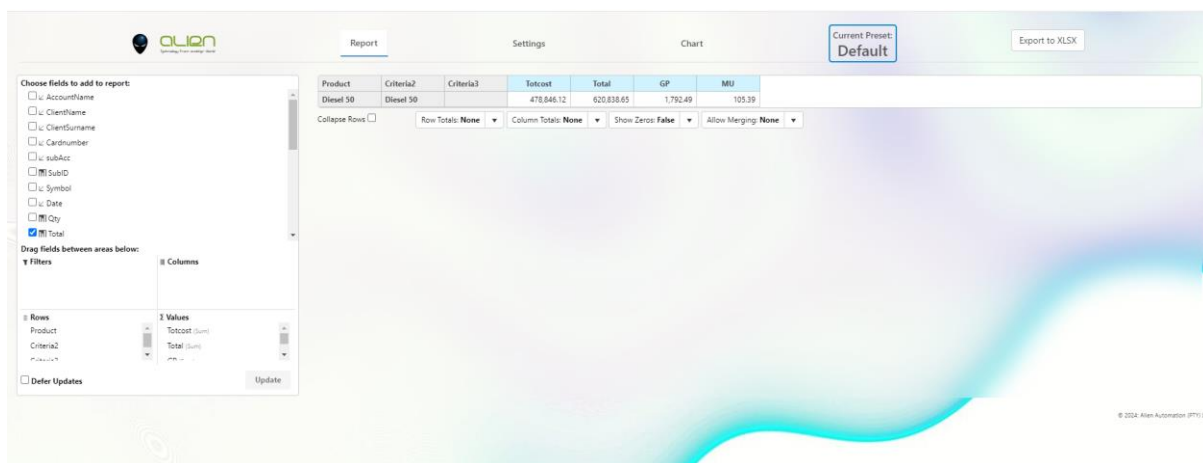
ALIEN
Spreading from analog to digital

Report

Settings

Chart

Current Preset:
Default

Export to XLSX

Choose fields to add to report:
AccountName
ClientName
ClientSurname
Cardnumber
subAcc
SubID
Symbol
Date
Qty
Total

Drag fields between areas below:
Filters
Columns

Rows
Product
Criteria2
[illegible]

Values
Totcost (Sum)
Total (Sum)
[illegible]

Defer Updates
Update

| Product | Criteria2 | Criteria3 | Totcost | Total | GP | MU |
|---|---|---|---|---|---|---|
| Diesel 50 | Diesel 50 | | 478,846.12 | 620,838.65 | 1,792.49 | 105.39 |

Collapse Rows:
Row Totals: None
Column Totals: None
Show Zeros: False
Allow Merging: None

© 2024 Alien Automation (PTY)